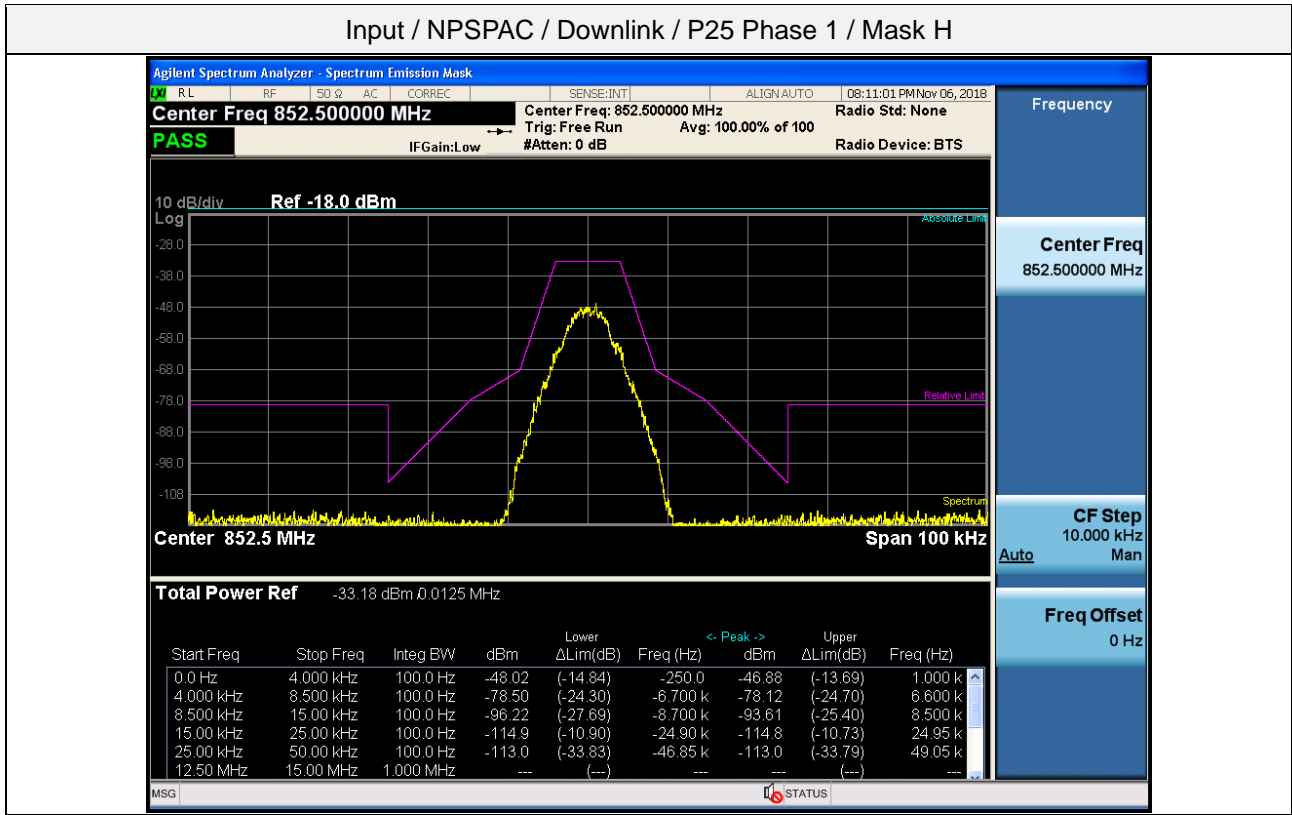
Input / NPSPAC / Downlink / P25 Phase 1 / Mask H

Agilent Spectrum Analyzer - Spectrum Emission Mask

LXI RL | RF | 50 Ω AC | CORREC | SENSE:INT | ALIGN AUTO | 08:11:01 PM Nov 06, 2018

Center Freq 852.500000 MHz

PASS

IFGain:Low

Center Freq: 852.500000 MHz
Trig: Free Run
#Atten: 0 dB

Avg: 100.00% of 100

Radio Std: None

Radio Device: BTS

Frequency

10 dB/div Ref -18.0 dBm
Log

-28.0
-38.0
-48.0
-58.0
-68.0
-78.0
-88.0
-98.0
-108

Absolute Limit

Relative Limit

Spectrum

Center 852.5 MHz

Span 100 kHz

Center Freq
852.500000 MHz

CF Step
10.000 kHz
Auto Man

Freq Offset
0 Hz

Total Power Ref -33.18 dBm /0.0125 MHz

| Start Freq | Stop Freq | Integ BW | dBm | Lower ΔLim(dB) | Freq (Hz) | <- Peak -> dBm | Upper ΔLim(dB) | Freq (Hz) |
|---|---|---|---|---|---|---|---|---|
| 0.0 Hz | 4.000 kHz | 100.0 Hz | -48.02 | (-14.84) | -250.0 | -46.88 | (-13.69) | 1.000 k |
| 4.000 kHz | 8.500 kHz | 100.0 Hz | -78.50 | (-24.30) | -6.700 k | -78.12 | (-24.70) | 6.600 k |
| 8.500 kHz | 15.00 kHz | 100.0 Hz | -96.22 | (-27.69) | -8.700 k | -93.61 | (-25.40) | 8.500 k |
| 15.00 kHz | 25.00 kHz | 100.0 Hz | -114.9 | (-10.90) | -24.90 k | -114.8 | (-10.73) | 24.95 k |
| 25.00 kHz | 50.00 kHz | 100.0 Hz | -113.0 | (-33.83) | -46.85 k | -113.0 | (-33.79) | 49.05 k |
| 12.50 MHz | 15.00 MHz | 1.000 MHz | --- | (---) | --- | --- | (---) | --- |

MSG

STATUS